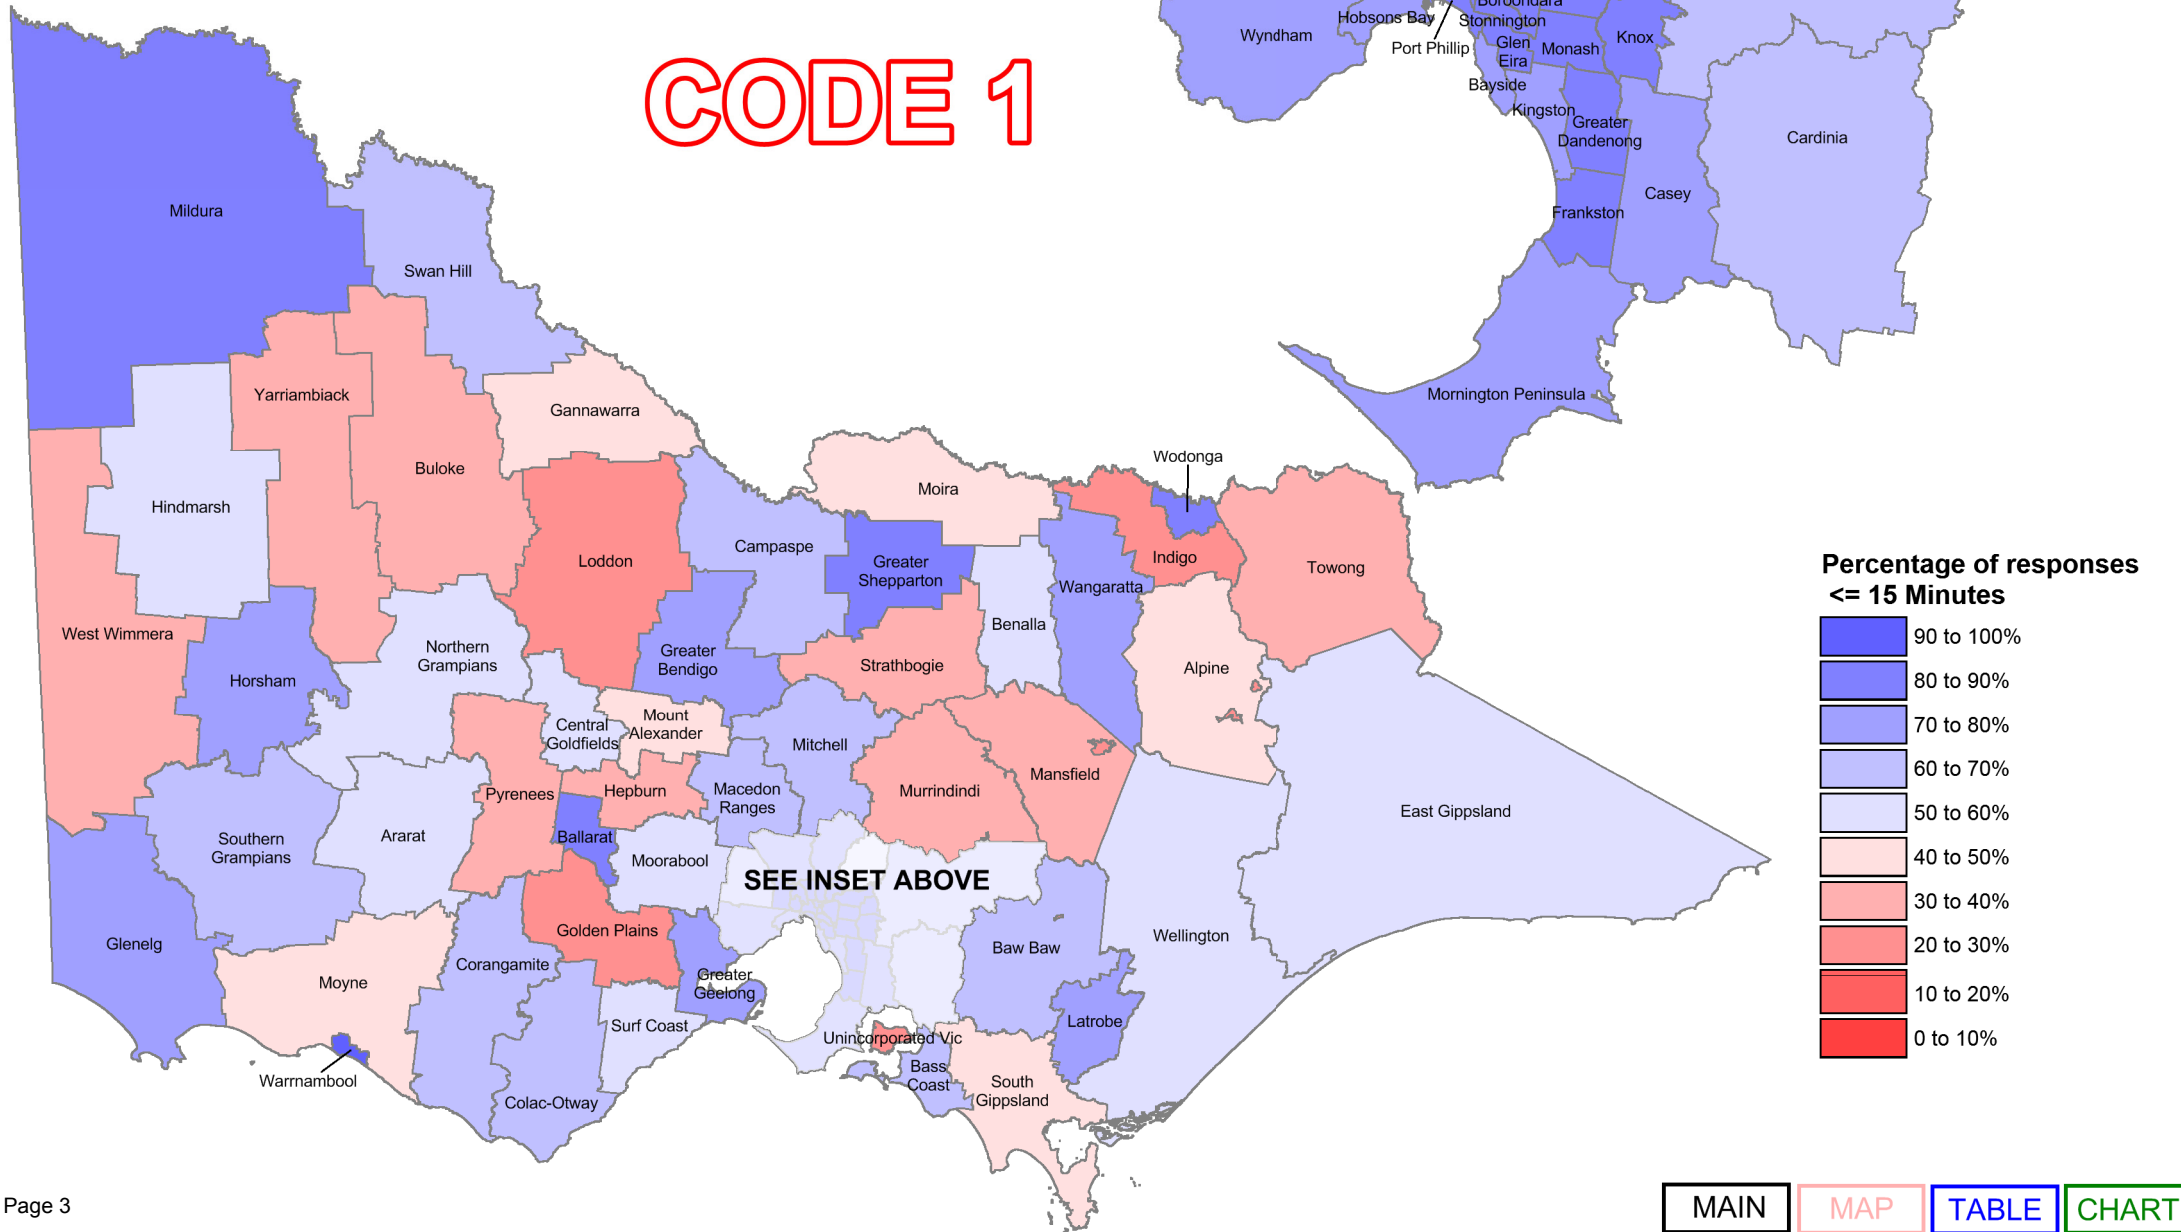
CODE 1

Boroondara
Wyndham
Hobsons Bay
Stonnington
Port Phillip
Glen Eira
Monash
Knox
Bayside
Kingston
Greater Dandenong
Cardinia
Casey
Frankston
Mornington Peninsula

Mildura
Swan Hill
Yarriambiack
Gannawarra
Buloke
Hindmarsh
Loddon
Campaspe
Moira
Wodonga
Greater Shepparton
Indigo
Towong
Wangaratta
Benalla
West Wimmera
Northern Grampians
Greater Bendigo
Strathbogie
Alpine
Horsham
Central Goldfields
Mount Alexander
Mitchell
Mansfield
Murrindindi
Pyrenees
Hepburn
Macedon Ranges
Southern Grampians
Ararat
Ballarat
Moorabool
SEE INSET ABOVE
East Gippsland
Glenelg
Golden Plains
Corangamite
Greater Geelong
Baw Baw
Wellington
Moyne
Surf Coast
Latrobe
Unincorporated Vic
Bass Coast
South Gippsland
Warrnambool
Colac-Otway

Percentage of responses <= 15 Minutes
90 to 100%
80 to 90%
70 to 80%
60 to 70%
50 to 60%
40 to 50%
30 to 40%
20 to 30%
10 to 20%
0 to 10%

Page 3

MAIN MAP TABLE CHART